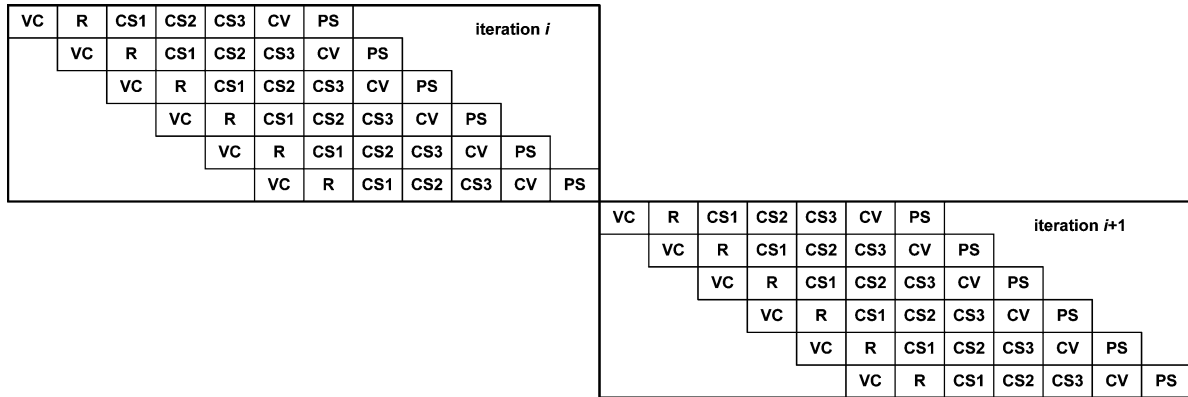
| VC | R | CS1 | CS2 | CS3 | CV | PS | | | | | | iteration *i* |
|---|---|---|---|---|---|---|---|---|---|---|---|---|
| | VC | R | CS1 | CS2 | CS3 | CV | PS | | | | | |
| | | VC | R | CS1 | CS2 | CS3 | CV | PS | | | | |
| | | | VC | R | CS1 | CS2 | CS3 | CV | PS | | | |
| | | | | VC | R | CS1 | CS2 | CS3 | CV | PS | | |
| | | | | | VC | R | CS1 | CS2 | CS3 | CV | PS | |

| VC | R | CS1 | CS2 | CS3 | CV | PS | | | | | | iteration *i*+1 |
|---|---|---|---|---|---|---|---|---|---|---|---|---|
| | VC | R | CS1 | CS2 | CS3 | CV | PS | | | | | |
| | | VC | R | CS1 | CS2 | CS3 | CV | PS | | | | |
| | | | VC | R | CS1 | CS2 | CS3 | CV | PS | | | |
| | | | | VC | R | CS1 | CS2 | CS3 | CV | PS | | |
| | | | | | VC | R | CS1 | CS2 | CS3 | CV | PS | |